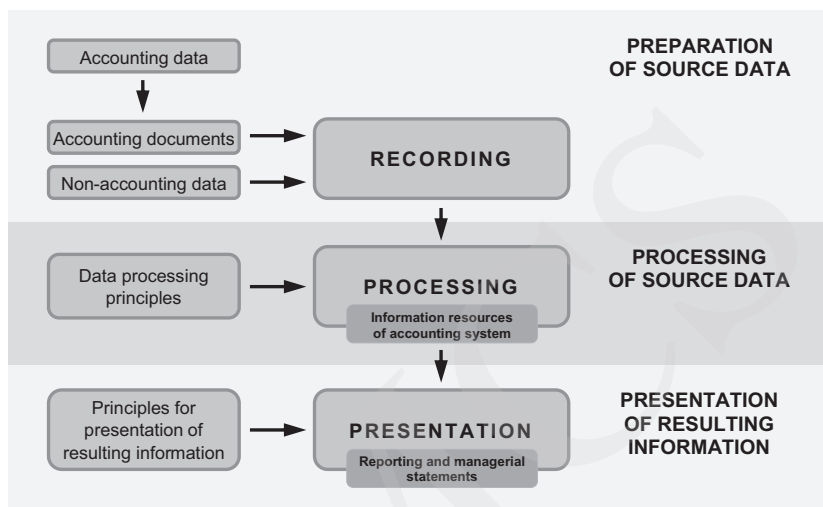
Accounting data

PREPARATION OF SOURCE DATA

Accounting documents

Non-accounting data

RECORDING

Data processing principles

PROCESSING

Information resources of accounting system

PROCESSING OF SOURCE DATA

Principles for presentation of resulting information

PRESENTATION

Reporting and managerial statements

PRESENTATION OF RESULTING INFORMATION